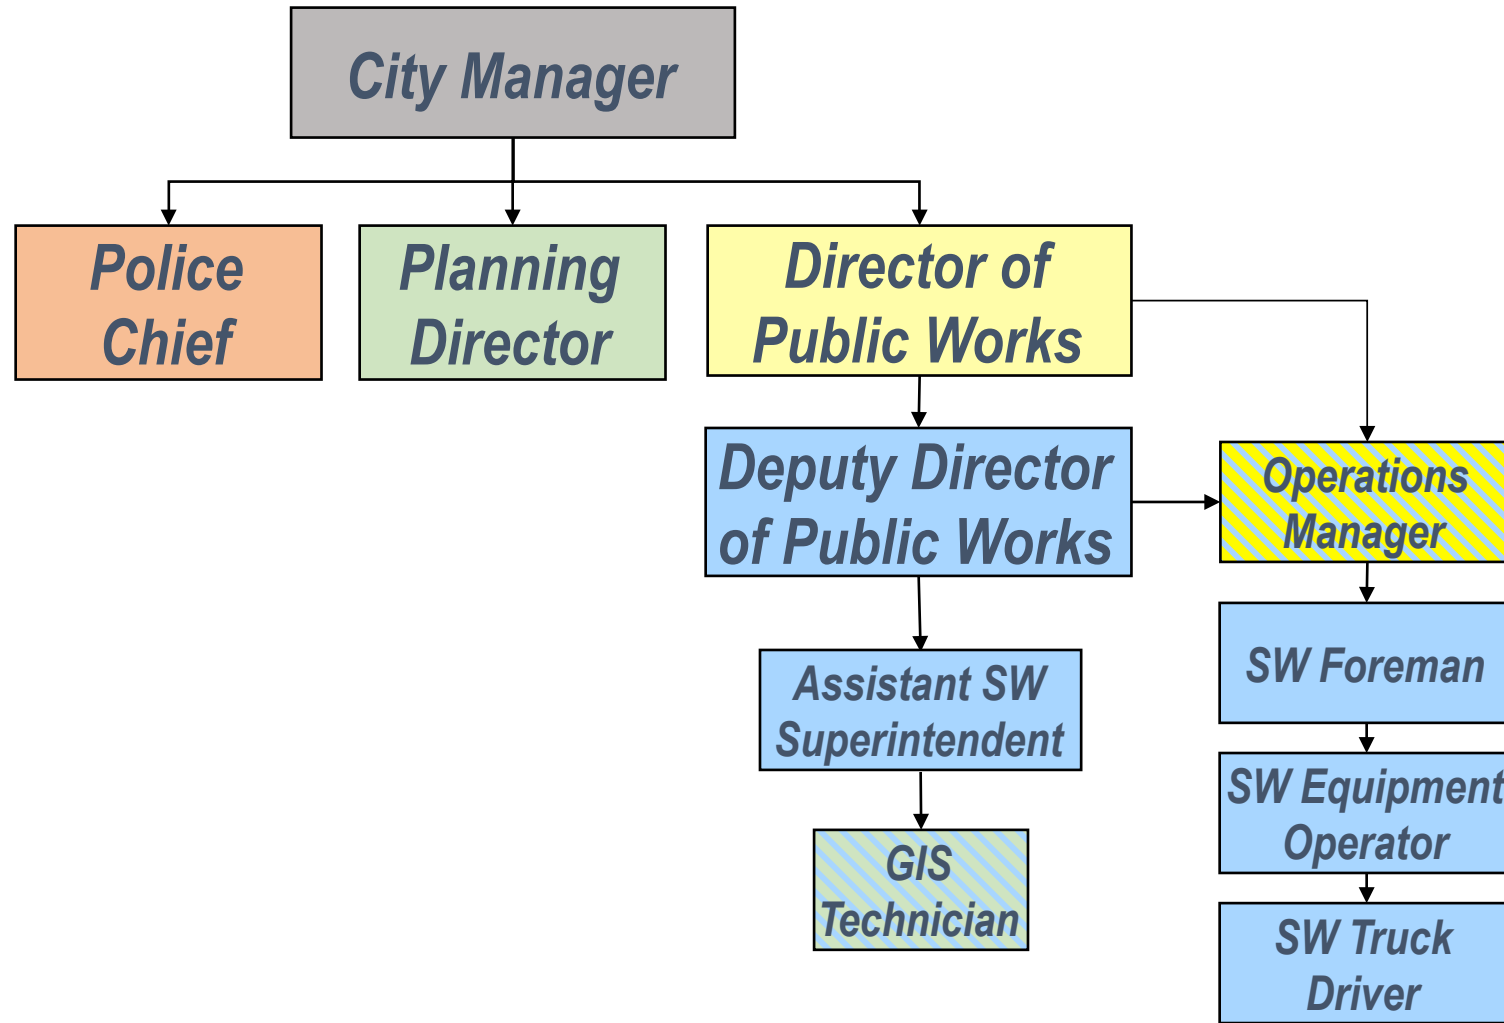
City Manager

Police Chief

Planning Director

Director of Public Works

Deputy Director of Public Works

Operations Manager

Assistant SW Superintendent

GIS Technician

SW Foreman

SW Equipment Operator

SW Truck Driver